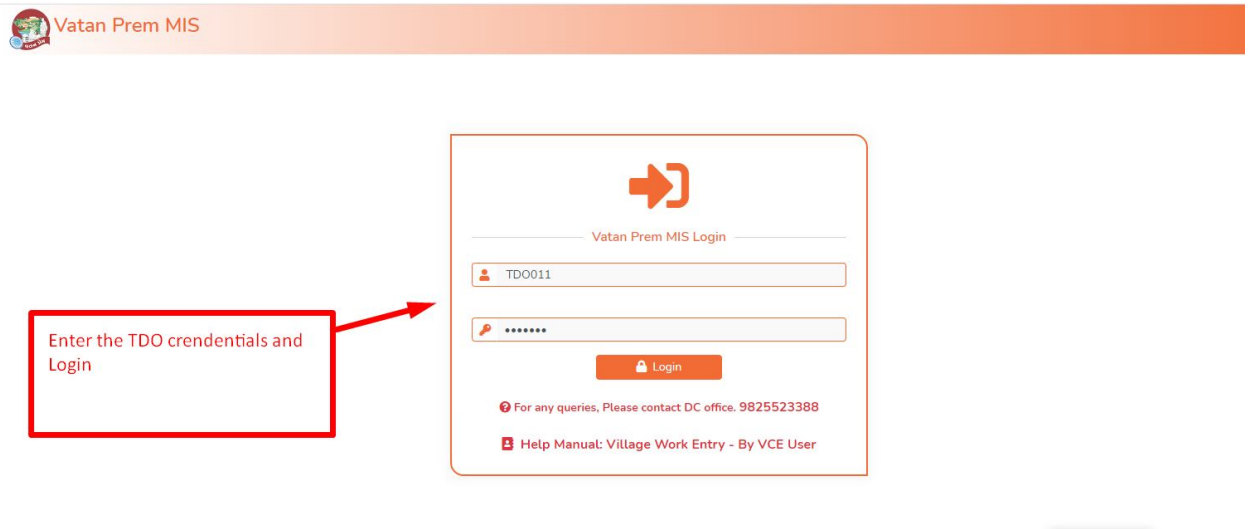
Vatan Prem MIS

Vatan Prem MIS Login

TDO011

•••••••

Login

For any queries, Please contact DC office. 9825523388

Help Manual: Village Work Entry - By VCE User

Enter the TDO crendentials and Login